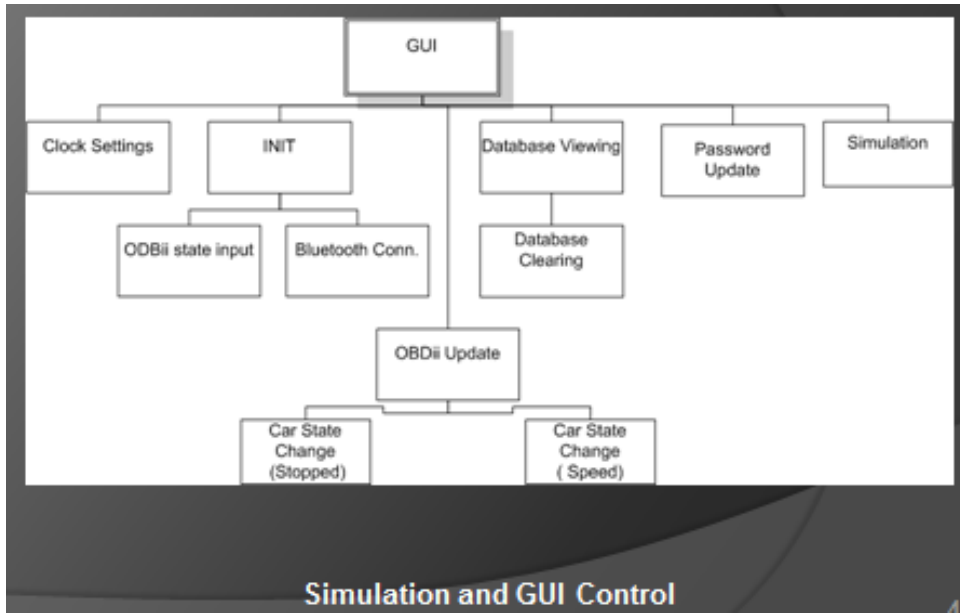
GUI

Clock Settings

INIT

Database Viewing

Password Update

Simulation

ODBii state input

Bluetooth Conn.

Database Clearing

OBDii Update

Car State Change (Stopped)

Car State Change ( Speed)

Simulation and GUI Control